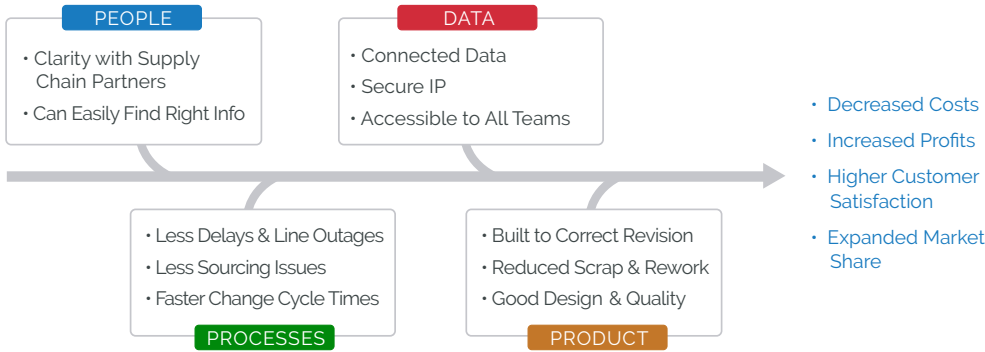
PEOPLE
• Clarity with Supply Chain Partners
• Can Easily Find Right Info

DATA
• Connected Data
• Secure IP
• Accessible to All Teams

• Decreased Costs
• Increased Profits
• Higher Customer Satisfaction
• Expanded Market Share

• Less Delays & Line Outages
• Less Sourcing Issues
• Faster Change Cycle Times
PROCESSES

• Built to Correct Revision
• Reduced Scrap & Rework
• Good Design & Quality
PRODUCT